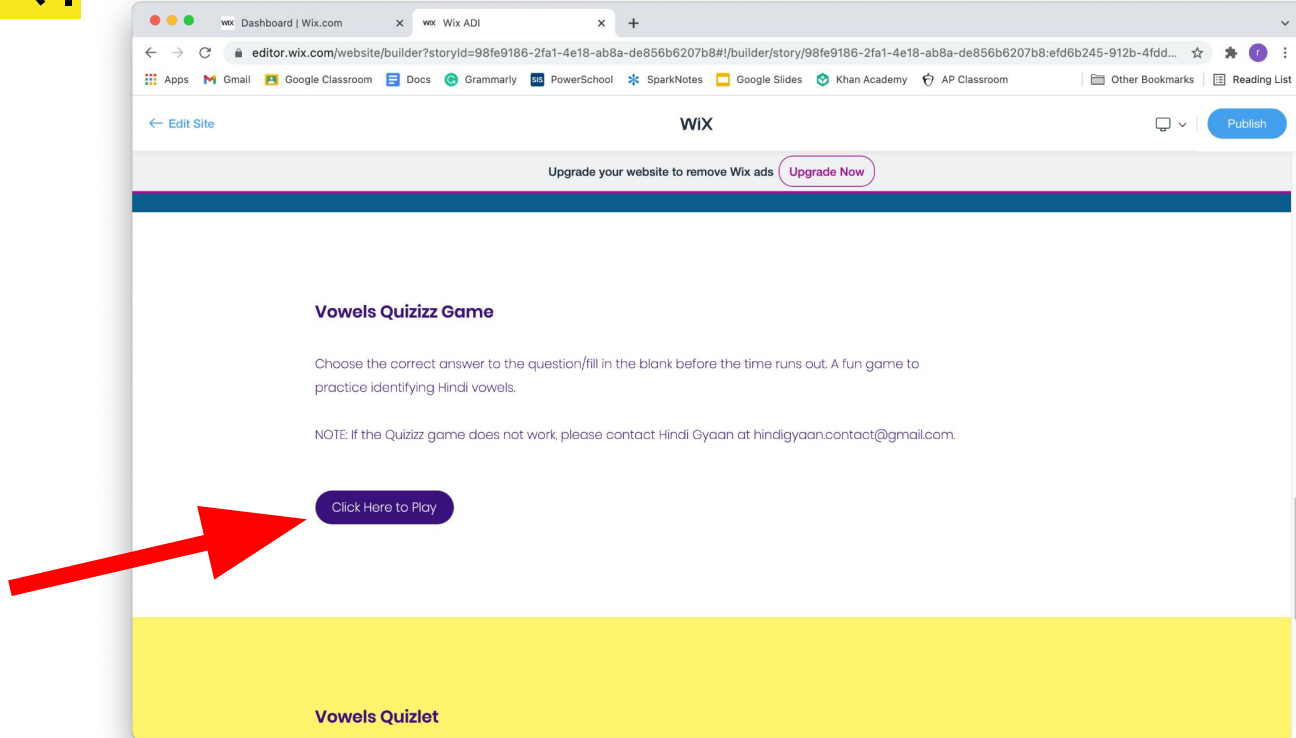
Dashboard | Wix.com
Wix ADI
editor.wix.com/website/builder?storyId=98fe9186-2fa1-4e18-ab8a-de856b6207b8#!/builder/story/98fe9186-2fa1-4e18-ab8a-de856b6207b8:efd6b245-912b-4fdd...
Apps Gmail Google Classroom Docs Grammarly PowerSchool SparkNotes Google Slides Khan Academy AP Classroom Other Bookmarks Reading List

← Edit Site
WiX
Publish

Upgrade your website to remove Wix ads Upgrade Now

Vowels Quizizz Game

Choose the correct answer to the question/fill in the blank before the time runs out. A fun game to practice identifying Hindi vowels.

NOTE: If the Quizizz game does not work, please contact Hindi Gyaan at hindigyaan.contact@gmail.com.

Click Here to Play

Vowels Quizlet